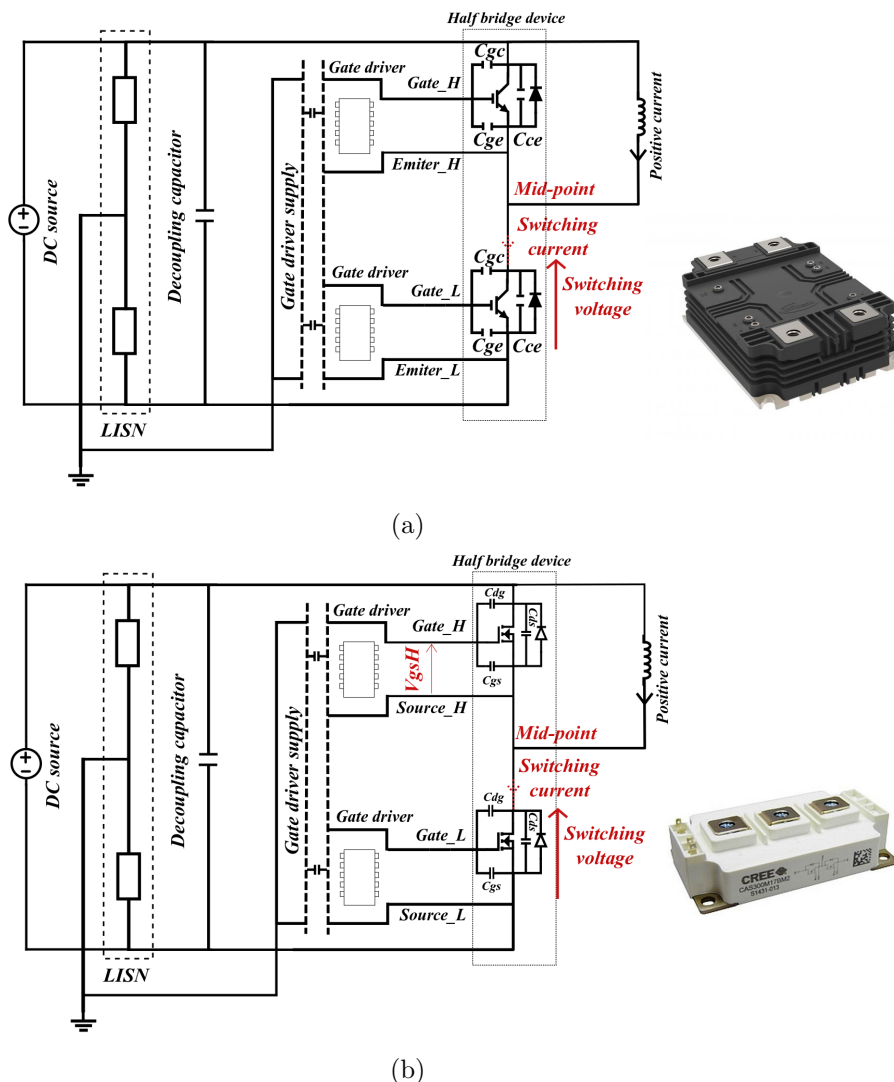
Half bridge device

Cgc

Gate driver

Gate_H

Cge

Cce

Positive current

Emiter_H

Mid-point

DC source

Decoupling capacitor

Gate driver supply

Switching current

Cgc

Gate driver

Switching voltage

Gate_L

Cge

Cce

Emiter_L

LISN

(a)

Half bridge device

Cdg

Cds

Gate driver

Gate_H

VgsH

Cgs

Positive current

Source_H

Mid-point

DC source

Decoupling capacitor

Gate driver supply

Switching current

Cdg

Gate driver

Cds

Switching voltage

Gate_L

Cgs

Source_L

LISN

CREE

CAS300M17BM2

(b)